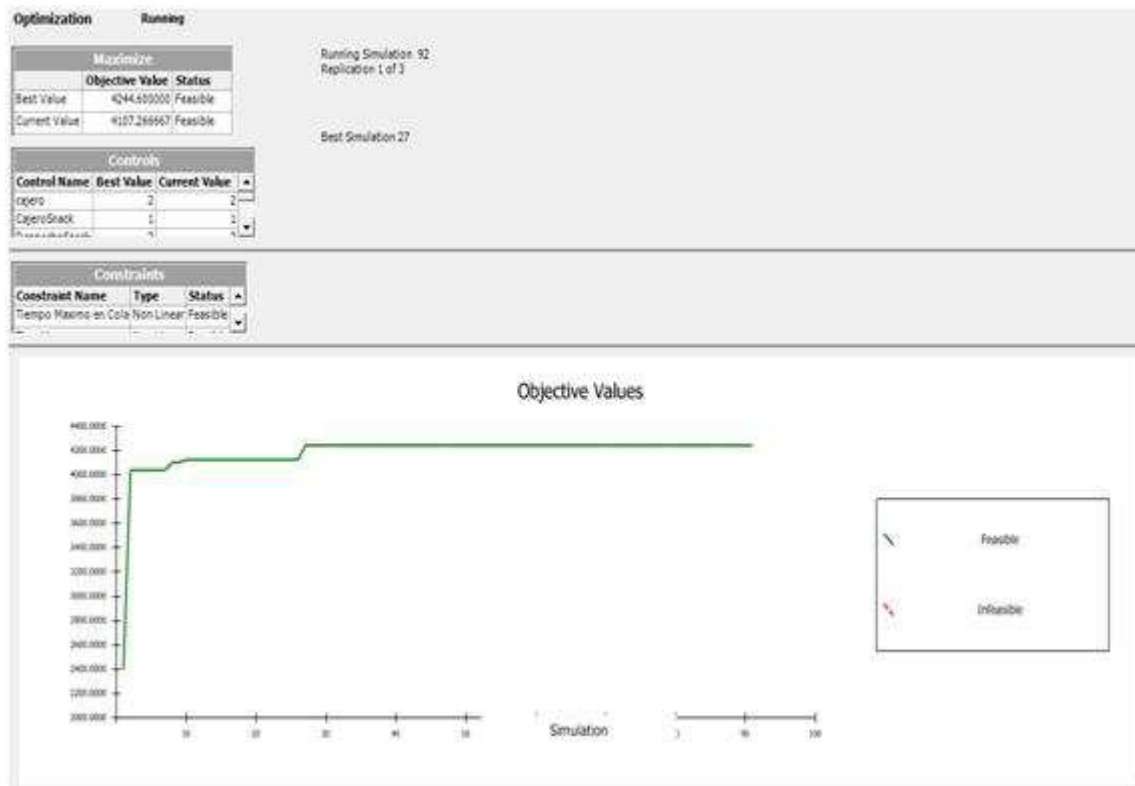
Optimization Running

| Maximize | | |
|---|---|---|
| | Objective Value | Status |
| Best Value | 4244.600000 | Feasible |
| Current Value | 4107.266667 | Feasible |

Running Simulation 92
Replication 1 of 3

Best Simulation 27

| Controls | | |
|---|---|---|
| Control Name | Best Value | Current Value |
| cajero | 2 | 2 |
| CajeroSnack | 1 | 1 |
| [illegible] | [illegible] | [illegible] |

| Constraints | | |
|---|---|---|
| Constraint Name | Type | Status |
| Tiempo Maximo en Cola | Non Linear | Feasible |

Objective Values

4400.0000
4200.0000
4000.0000
3800.0000
3600.0000
3400.0000
3200.0000
3000.0000
2800.0000
2600.0000
2400.0000
2200.0000
2000.0000

10 20 30 40 50 Simulation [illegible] 90 100

Feasible

Infeasible